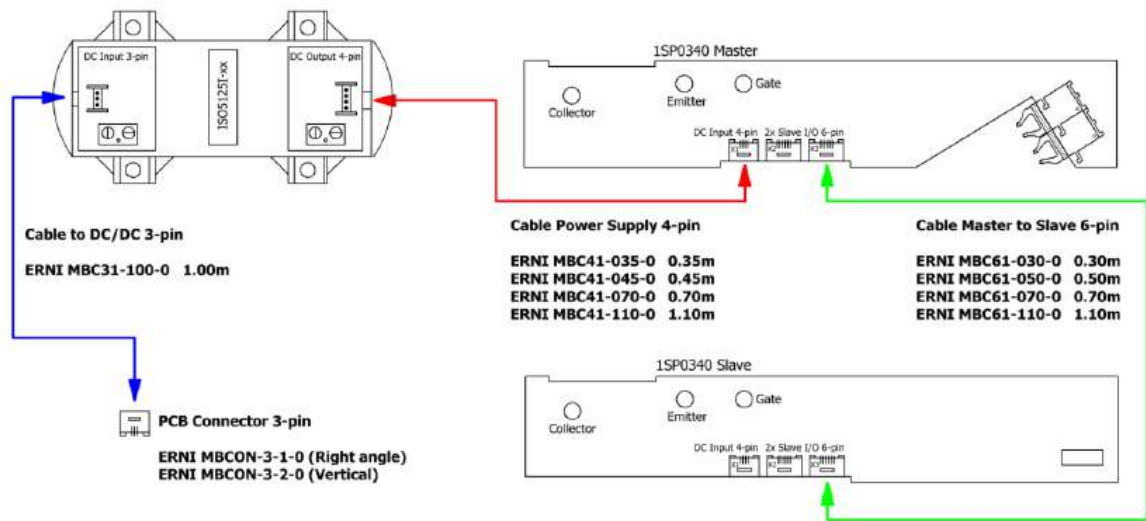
DC Input 3-pin

ISO5125I-xx

DC Output 4-pin

1SP0340 Master

Collector

Emitter

Gate

DC Input 4-pin

2x Slave I/O 6-pin

Cable to DC/DC 3-pin

ERNI MBC31-100-0 1.00m

Cable Power Supply 4-pin

ERNI MBC41-035-0 0.35m
ERNI MBC41-045-0 0.45m
ERNI MBC41-070-0 0.70m
ERNI MBC41-110-0 1.10m

Cable Master to Slave 6-pin

ERNI MBC61-030-0 0.30m
ERNI MBC61-050-0 0.50m
ERNI MBC61-070-0 0.70m
ERNI MBC61-110-0 1.10m

1SP0340 Slave

Collector

Emitter

Gate

DC Input 4-pin

2x Slave I/O 6-pin

PCB Connector 3-pin

ERNI MBCON-3-1-0 (Right angle)
ERNI MBCON-3-2-0 (Vertical)